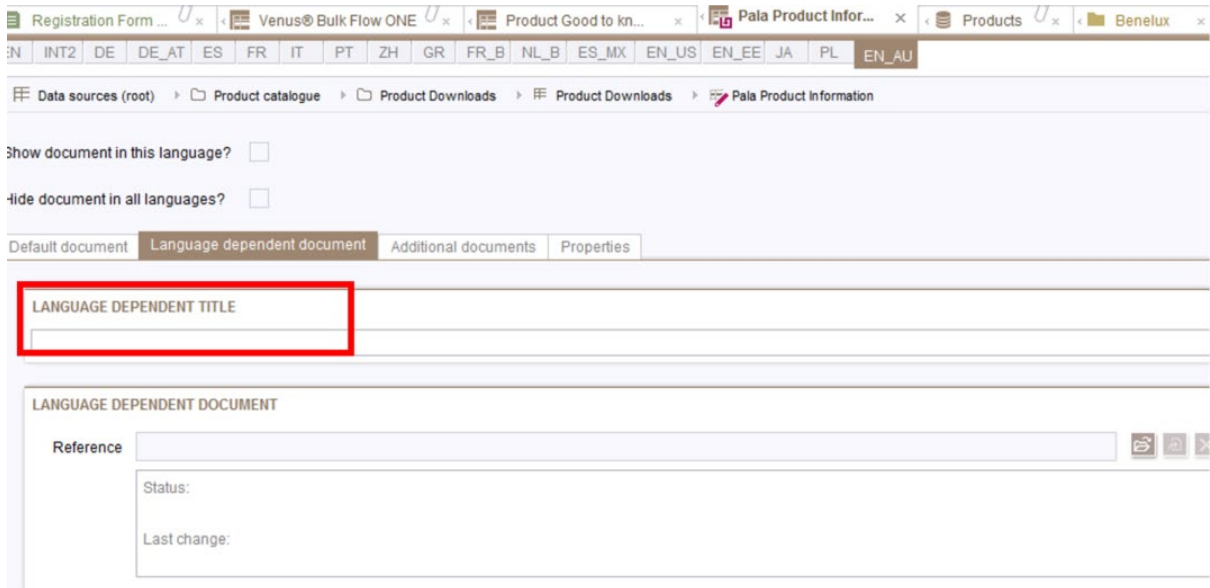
Registration Form ... × Venus® Bulk Flow ONE × Product Good to kn... × Pala Product Infor... × Products × Benelux ×

EN INT2 DE DE_AT ES FR IT PT ZH GR FR_B NL_B ES_MX EN_US EN_EE JA PL EN_AU

Data sources (root) › Product catalogue › Product Downloads › Product Downloads › Pala Product Information

Show document in this language?

Hide document in all languages?

Default document | Language dependent document | Additional documents | Properties

LANGUAGE DEPENDENT TITLE

LANGUAGE DEPENDENT DOCUMENT

Reference

Status:

Last change: